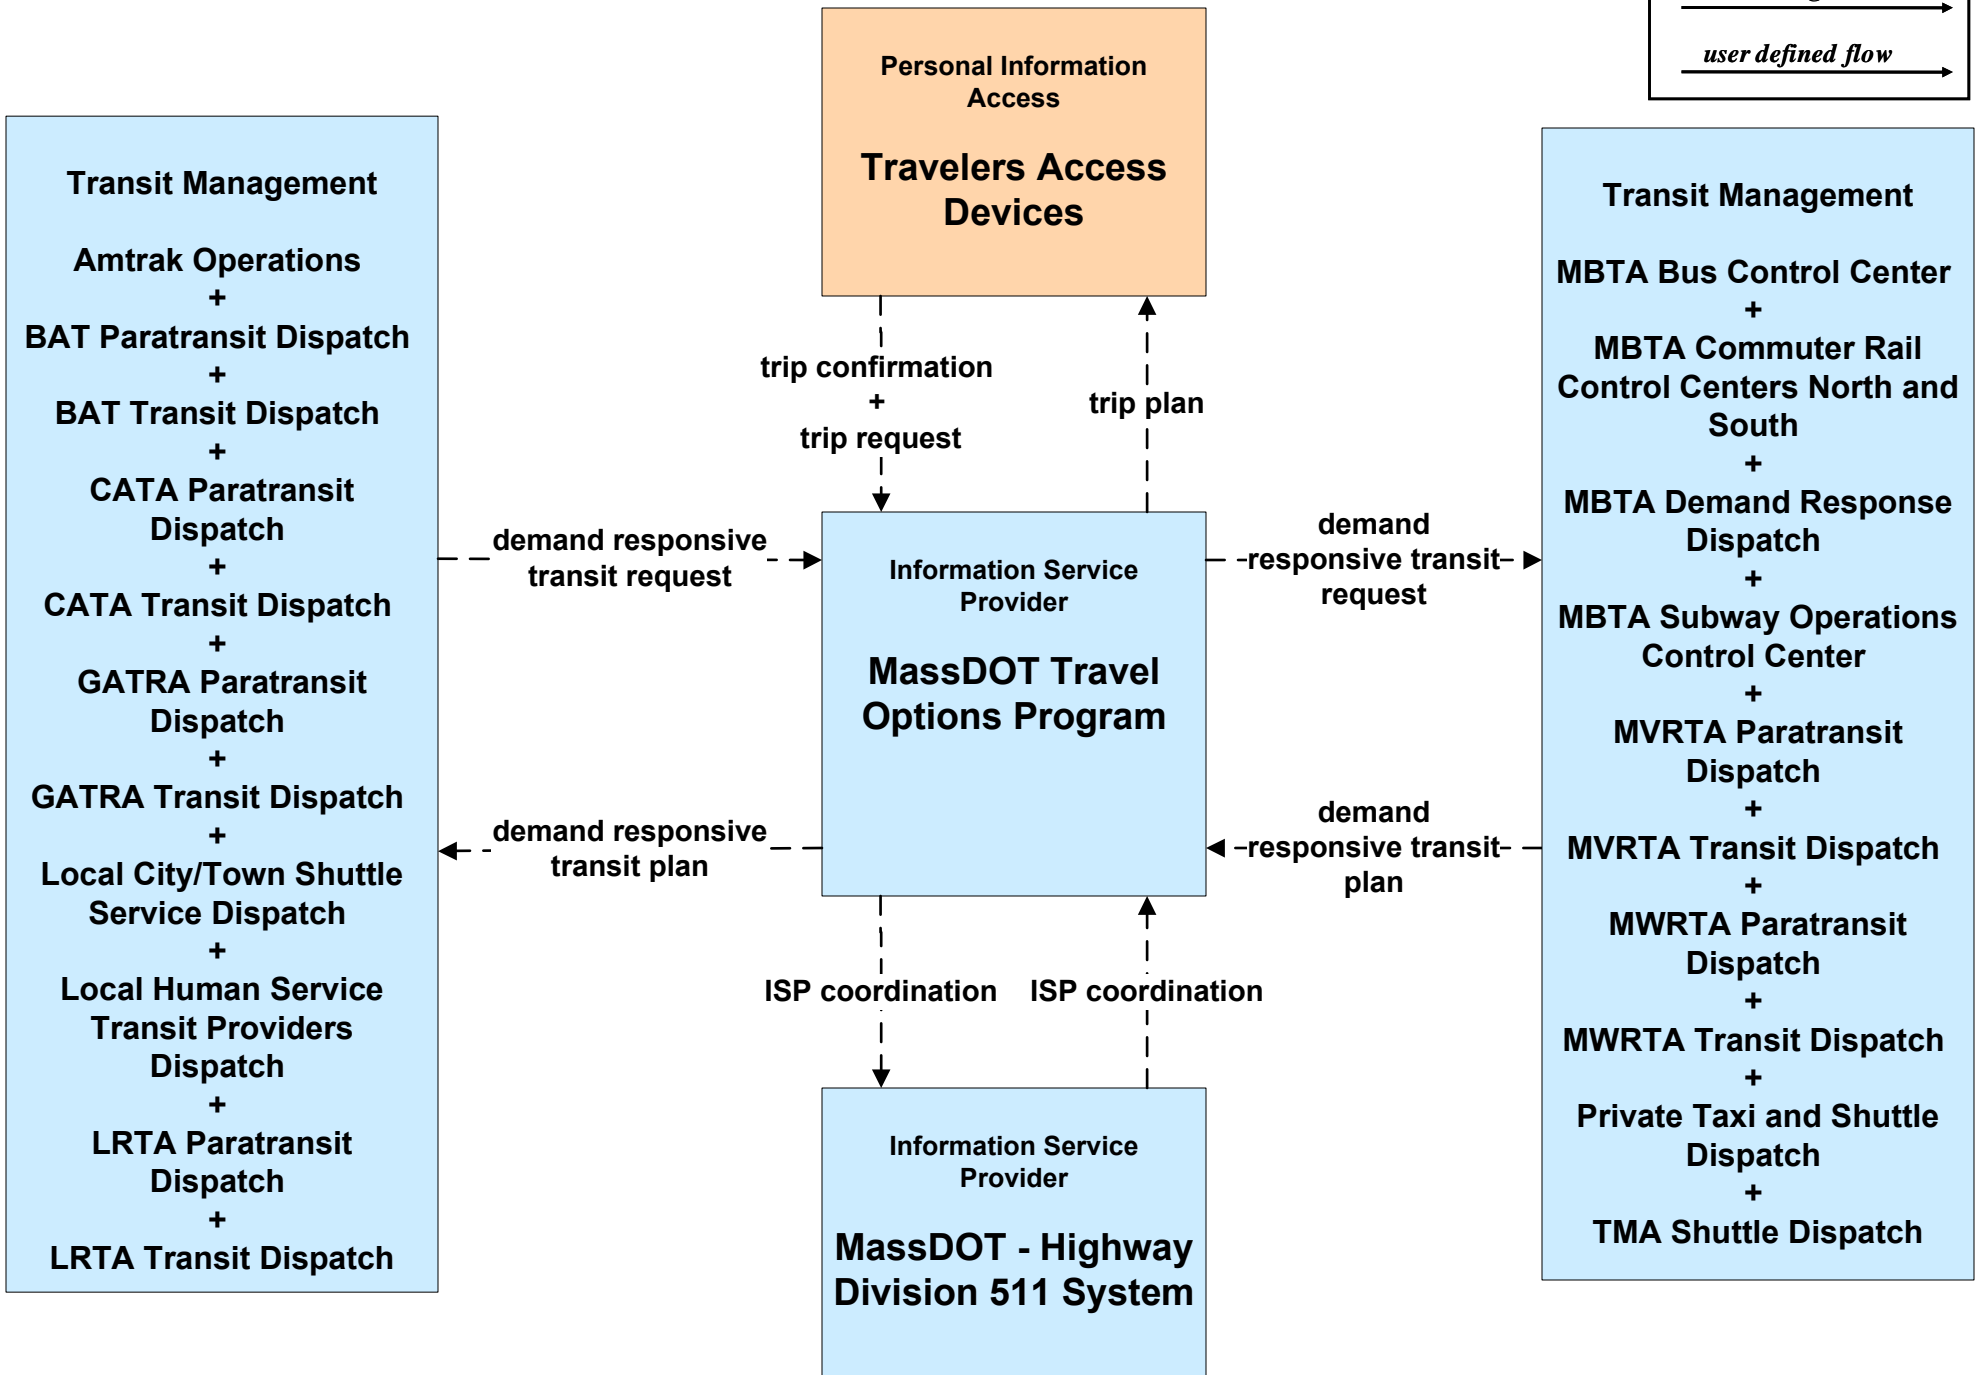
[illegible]

user defined flow

Personal Information Access

Travelers Access Devices

Transit Management

Amtrak Operations
+
BAT Paratransit Dispatch
+
BAT Transit Dispatch
+
CATA Paratransit Dispatch
+
CATA Transit Dispatch
+
GATRA Paratransit Dispatch
+
GATRA Transit Dispatch
+
Local City/Town Shuttle Service Dispatch
+
Local Human Service Transit Providers Dispatch
+
LRTA Paratransit Dispatch
+
LRTA Transit Dispatch

trip confirmation
+
trip request

trip plan

demand responsive transit request

Information Service Provider

MassDOT Travel Options Program

demand responsive transit plan

demand responsive transit request

demand responsive transit plan

Transit Management

MBTA Bus Control Center
+
MBTA Commuter Rail Control Centers North and South
+
MBTA Demand Response Dispatch
+
MBTA Subway Operations Control Center
+
MVRTA Paratransit Dispatch
+
MVRTA Transit Dispatch
+
MWRTA Paratransit Dispatch
+
MWRTA Transit Dispatch
+
Private Taxi and Shuttle Dispatch
+
TMA Shuttle Dispatch

ISP coordination

ISP coordination

Information Service Provider

MassDOT - Highway Division 511 System